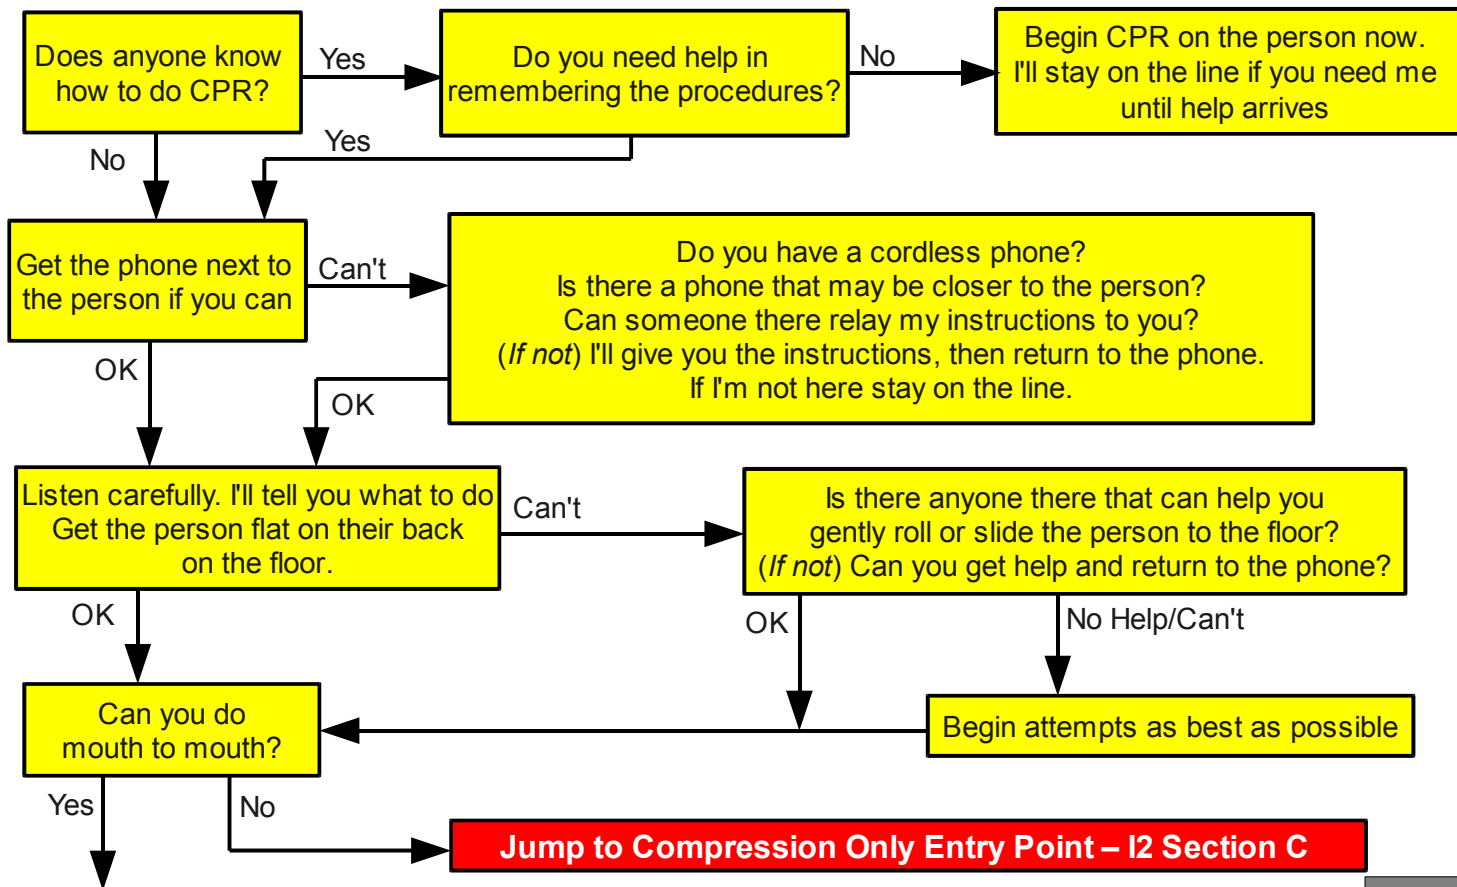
Does anyone know how to do CPR?

Yes

Do you need help in remembering the procedures?

No

Begin CPR on the person now. I'll stay on the line if you need me until help arrives

No

Yes

Get the phone next to the person if you can

Can't

Do you have a cordless phone?
Is there a phone that may be closer to the person?
Can someone there relay my instructions to you?
(*If not*) I'll give you the instructions, then return to the phone.
If I'm not here stay on the line.

OK

OK

Listen carefully. I'll tell you what to do
Get the person flat on their back on the floor.

Can't

Is there anyone there that can help you gently roll or slide the person to the floor?
(*If not*) Can you get help and return to the phone?

OK

OK

No Help/Can't

Can you do mouth to mouth?

Begin attempts as best as possible

Yes

No

Jump to Compression Only Entry Point – I2 Section C